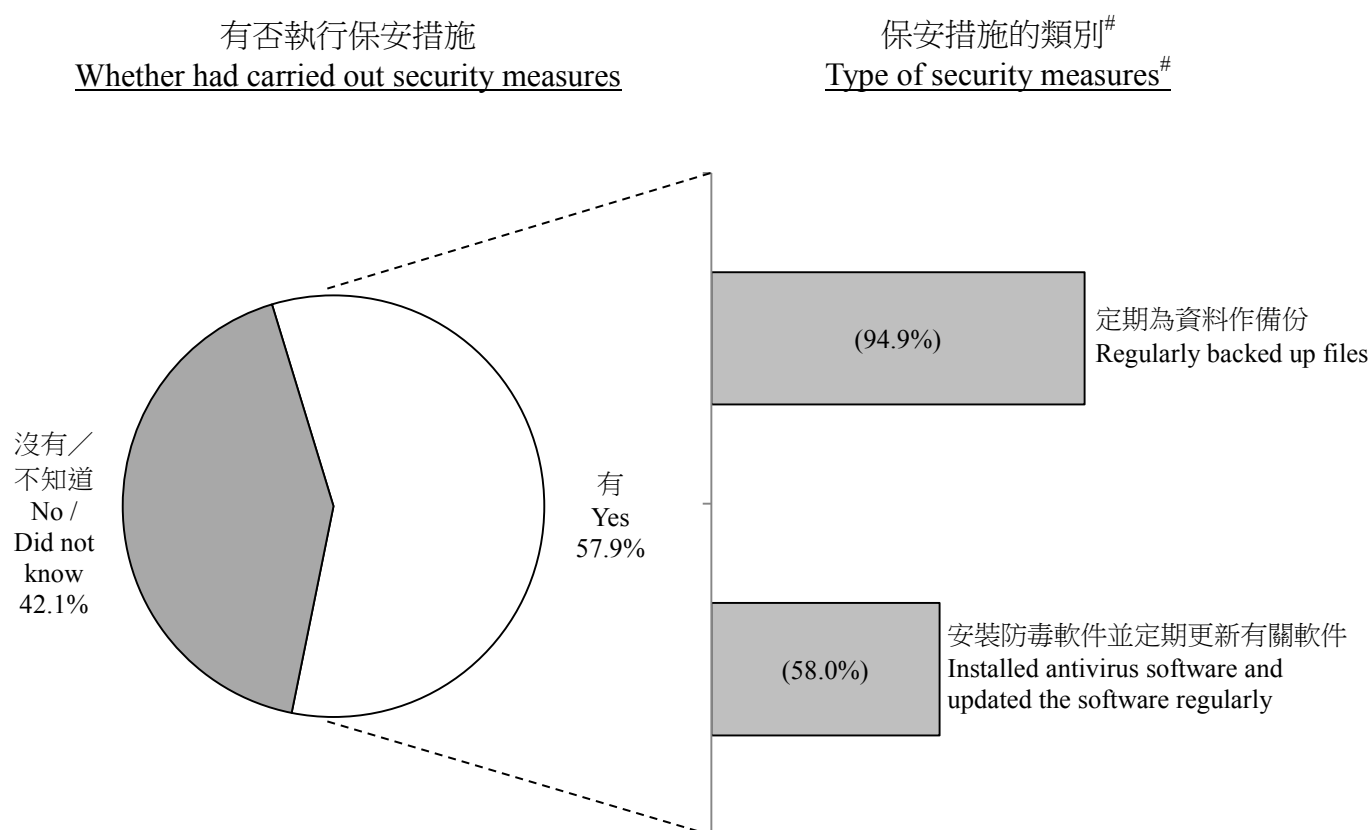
有否執行保安措施
Whether had carried out security measures

保安措施的類別$^{\#}$
Type of security measures$^{\#}$

沒有／不知道
No / Did not know
42.1%

有
Yes
57.9%

(94.9%)

定期為資料作備份
Regularly backed up files

(58.0%)

安裝防毒軟件並定期更新有關軟件
Installed antivirus software and updated the software regularly